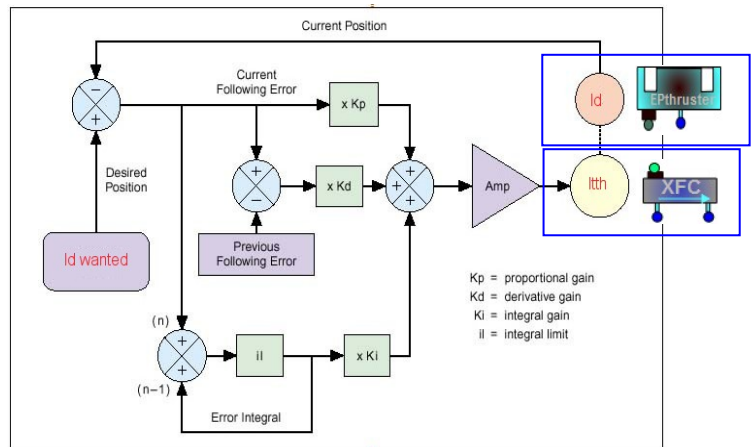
Current Position

Current Following Error

x Kp

Desired Position

x Kd

Amp

Id

EPthruster

Itth

XFC

Previous Following Error

Id wanted

Kp = proportional gain
Kd = derivative gain
Ki = integral gain
il = integral limit

(n)

(n−1)

il

x Ki

Error Integral